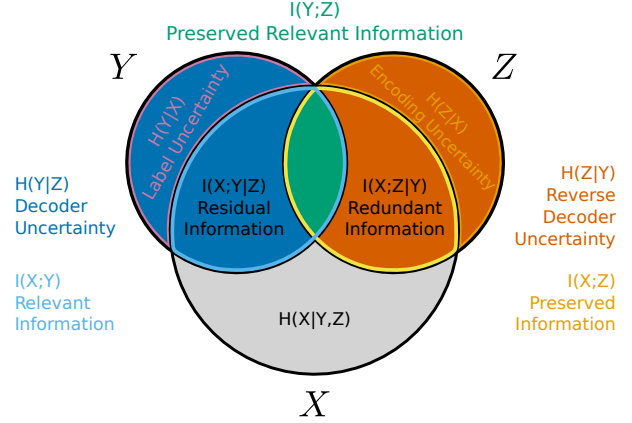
I(Y;Z)
Preserved Relevant Information

$Y$

$Z$

H(Y|X)
Label Uncertainty

H(Z|X)
Encoding Uncertainty

H(Y|Z)
Decoder
Uncertainty

I(X;Y|Z)
Residual
Information

I(X;Z|Y)
Redundant
Information

H(Z|Y)
Reverse
Decoder
Uncertainty

I(X;Y)
Relevant
Information

H(X|Y,Z)

I(X;Z)
Preserved
Information

$X$